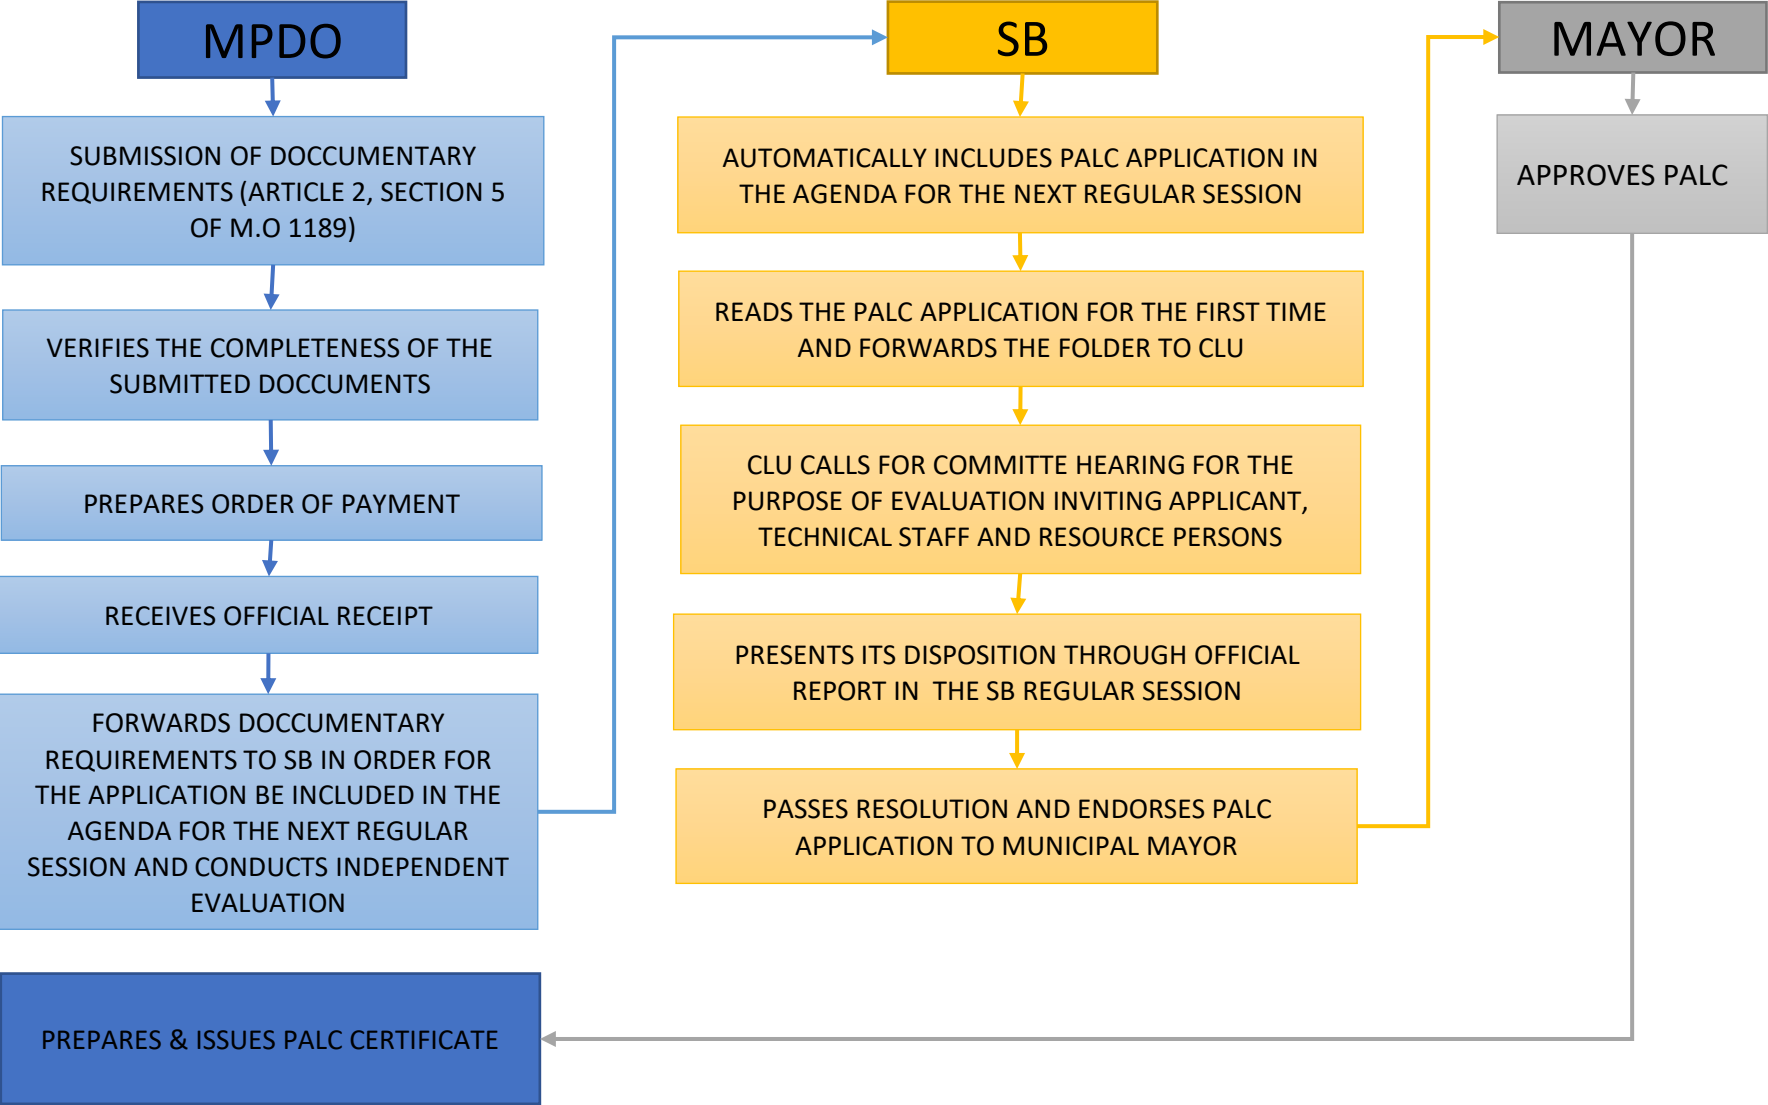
MPDO

SUBMISSION OF DOCCUMENTARY REQUIREMENTS (ARTICLE 2, SECTION 5 OF M.O 1189)

VERIFIES THE COMPLETENESS OF THE SUBMITTED DOCCUMENTS

PREPARES ORDER OF PAYMENT

RECEIVES OFFICIAL RECEIPT

FORWARDS DOCCUMENTARY REQUIREMENTS TO SB IN ORDER FOR THE APPLICATION BE INCLUDED IN THE AGENDA FOR THE NEXT REGULAR SESSION AND CONDUCTS INDEPENDENT EVALUATION

PREPARES & ISSUES PALC CERTIFICATE

SB

AUTOMATICALLY INCLUDES PALC APPLICATION IN THE AGENDA FOR THE NEXT REGULAR SESSION

READS THE PALC APPLICATION FOR THE FIRST TIME AND FORWARDS THE FOLDER TO CLU

CLU CALLS FOR COMMITTE HEARING FOR THE PURPOSE OF EVALUATION INVITING APPLICANT, TECHNICAL STAFF AND RESOURCE PERSONS

PRESENTS ITS DISPOSITION THROUGH OFFICIAL REPORT IN THE SB REGULAR SESSION

PASSES RESOLUTION AND ENDORSES PALC APPLICATION TO MUNICIPAL MAYOR

MAYOR

APPROVES PALC